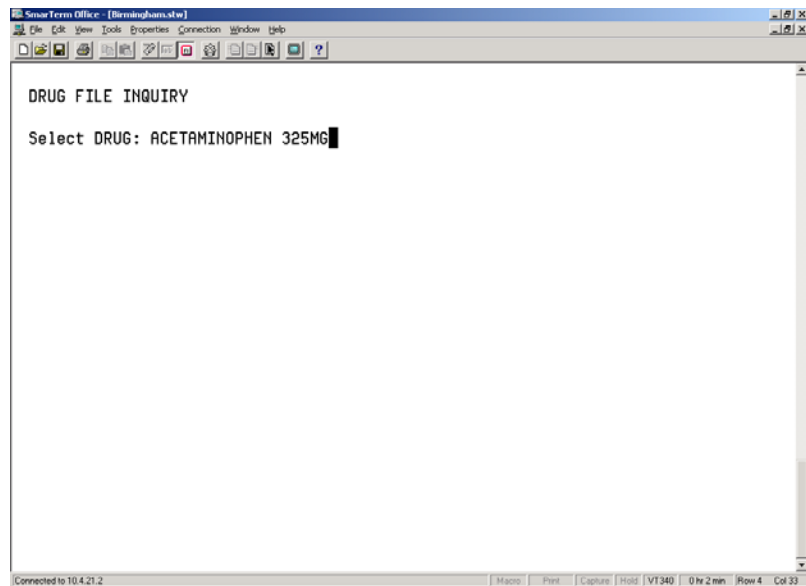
SmarTerm Office - [Birmingham.stw]

File Edit View Tools Properties Connection Window Help

?

DRUG FILE INQUIRY

Select DRUG: ACETAMINOPHEN 325MG

Connected to 10.4.21.2

Macro | Print | Capture | Hold | VT340 | 0 hr 2 min | Row 4 | Col 33